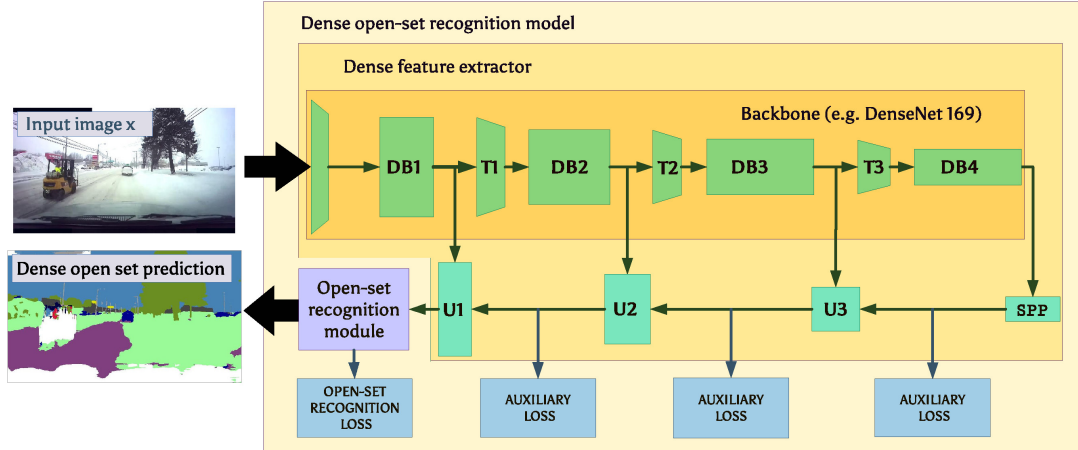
Dense open-set recognition model

Dense feature extractor

Backbone (e.g. DenseNet 169)

Input image x

DB1

T1

DB2

T2

DB3

T3

DB4

Dense open set prediction

Open-set recognition module

U1

U2

U3

SPP

OPEN-SET RECOGNITION LOSS

AUXILIARY LOSS

AUXILIARY LOSS

AUXILIARY LOSS